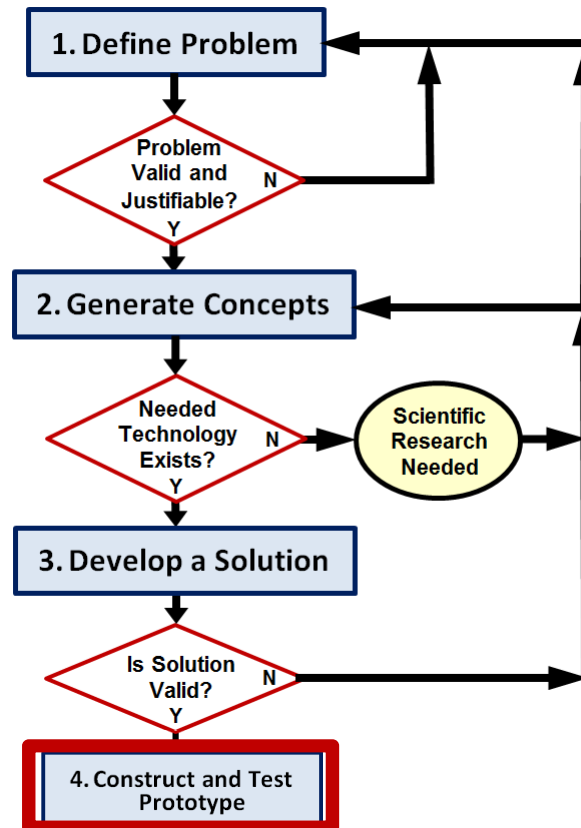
1. Define Problem

Problem Valid and Justifiable?
N
Y

2. Generate Concepts

Needed Technology Exists?
N
Y

Scientific Research Needed

3. Develop a Solution

Is Solution Valid?
N
Y

4. Construct and Test Prototype